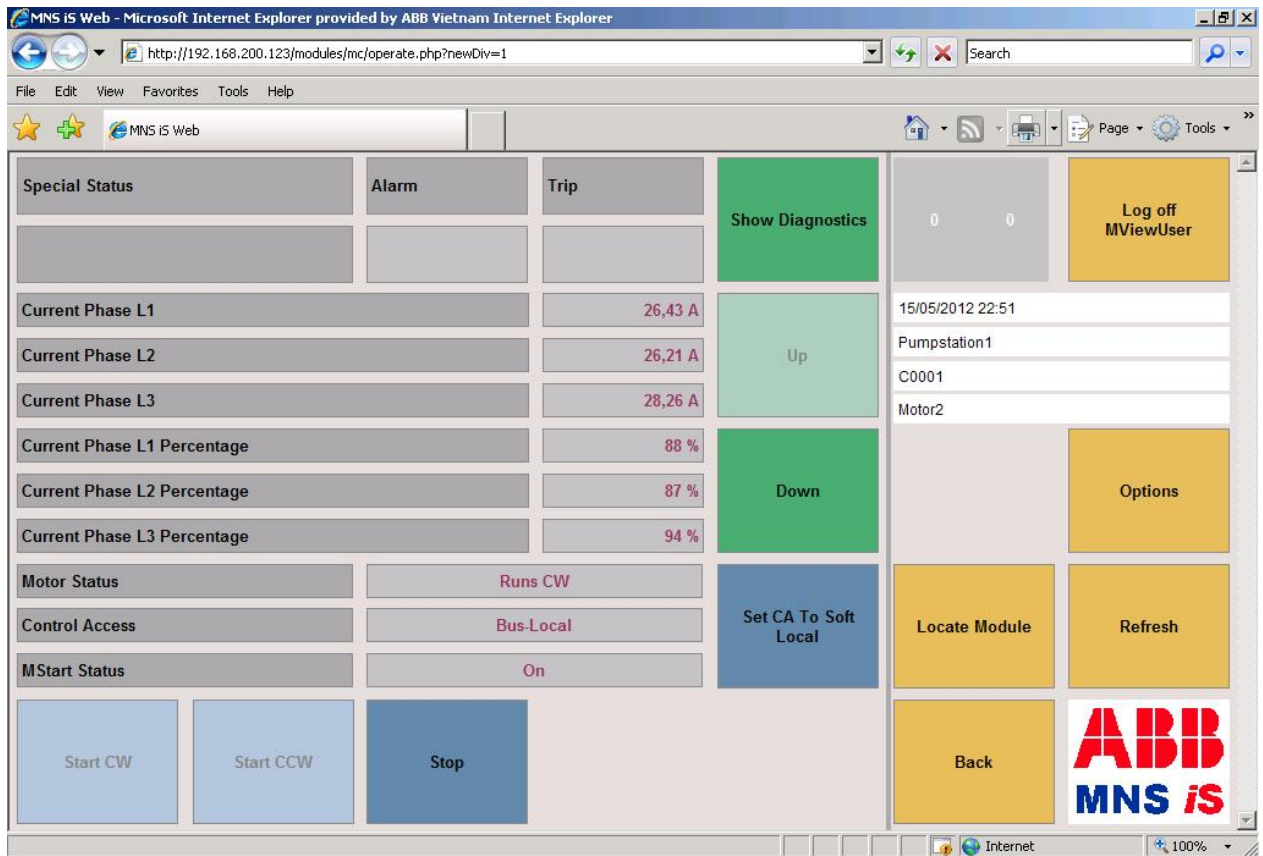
MNS iS Web - Microsoft Internet Explorer provided by ABB Vietnam Internet Explorer

http://192.168.200.123/modules/mc/operate.php?newDiv=1

Search

File Edit View Favorites Tools Help

MNS iS Web

Page Tools

Special Status

Alarm

Trip

Show Diagnostics

0 0

Log off MViewUser

Current Phase L1

26,43 A

Current Phase L2

26,21 A

Current Phase L3

28,26 A

Up

15/05/2012 22:51

Pumpstation1

C0001

Motor2

Current Phase L1 Percentage

88 %

Current Phase L2 Percentage

87 %

Current Phase L3 Percentage

94 %

Down

Options

Motor Status

Runs CW

Control Access

Bus-Local

MStart Status

On

Set CA To Soft Local

Locate Module

Refresh

Start CW

Start CCW

Stop

Back

ABB

MNS iS

Internet

100%